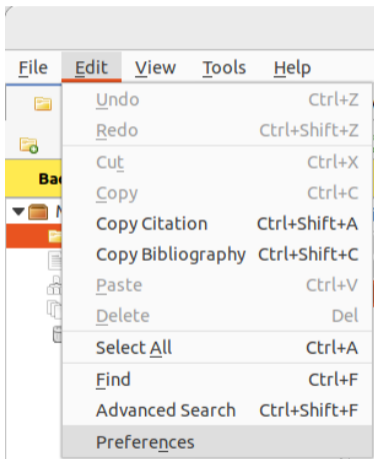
File Edit View Tools Help

Bac

Undo Ctrl+Z
Redo Ctrl+Shift+Z
Cut Ctrl+X
Copy Ctrl+C
Copy Citation Ctrl+Shift+A
Copy Bibliography Ctrl+Shift+C
Paste Ctrl+V
Delete Del
Select All Ctrl+A
Find Ctrl+F
Advanced Search Ctrl+Shift+F
Preferences